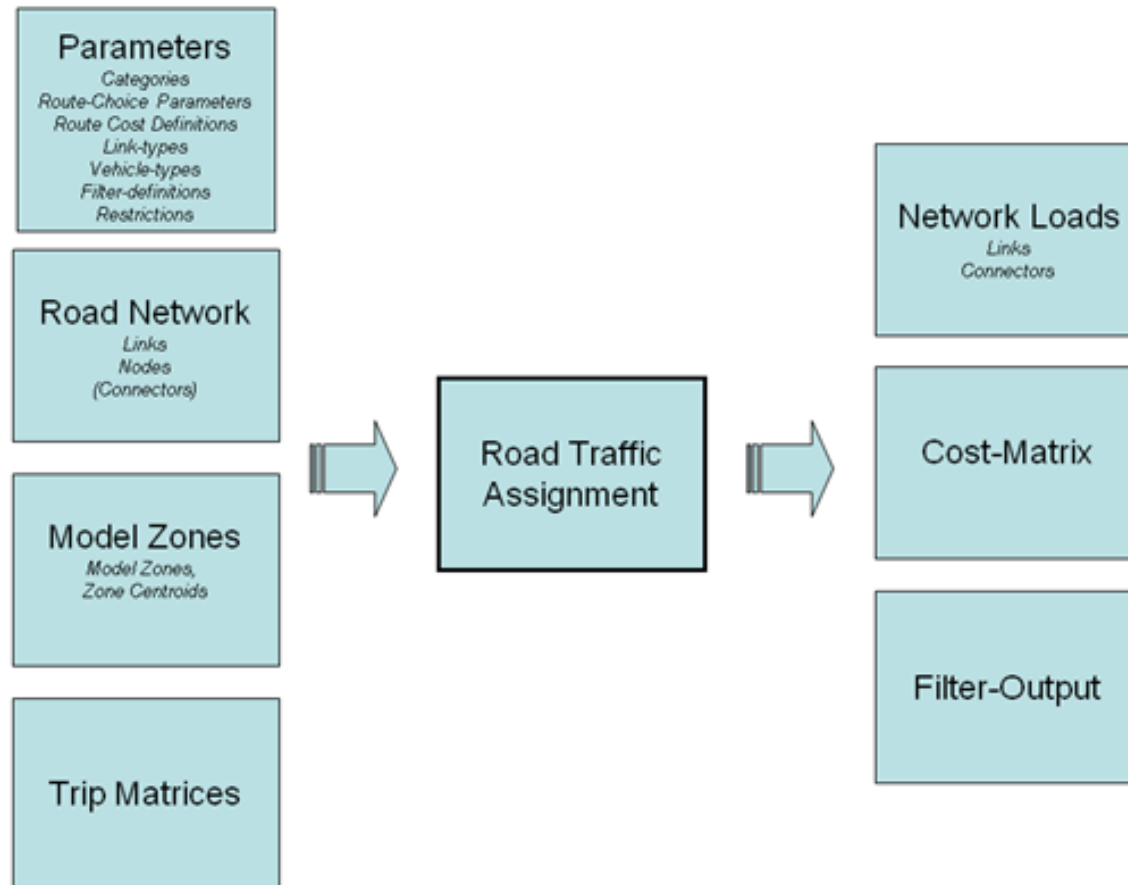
Parameters
Categories
Route-Choice Parameters
Route Cost Definitions
Link-types
Vehicle-types
Filter-definitions
Restrictions

Road Network
Links
Nodes
(Connectors)

Model Zones
Model Zones,
Zone Centroids

Trip Matrices

Road Traffic Assignment

Network Loads
Links
Connectors

Cost-Matrix

Filter-Output